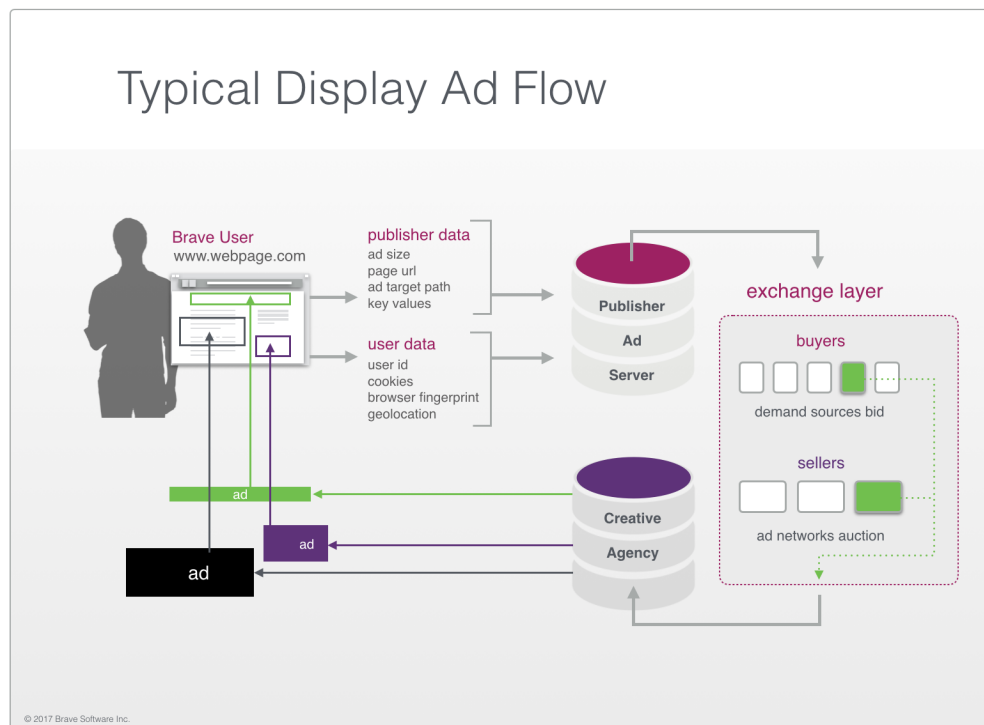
Typical Display Ad Flow

Brave User
www.webpage.com

publisher data
ad size
page url
ad target path
key values

user data
user id
cookies
browser fingerprint
geolocation

Publisher
Ad
Server

exchange layer

buyers

demand sources bid

sellers

ad networks auction

Creative
Agency

ad

ad

ad

© 2017 Brave Software Inc.